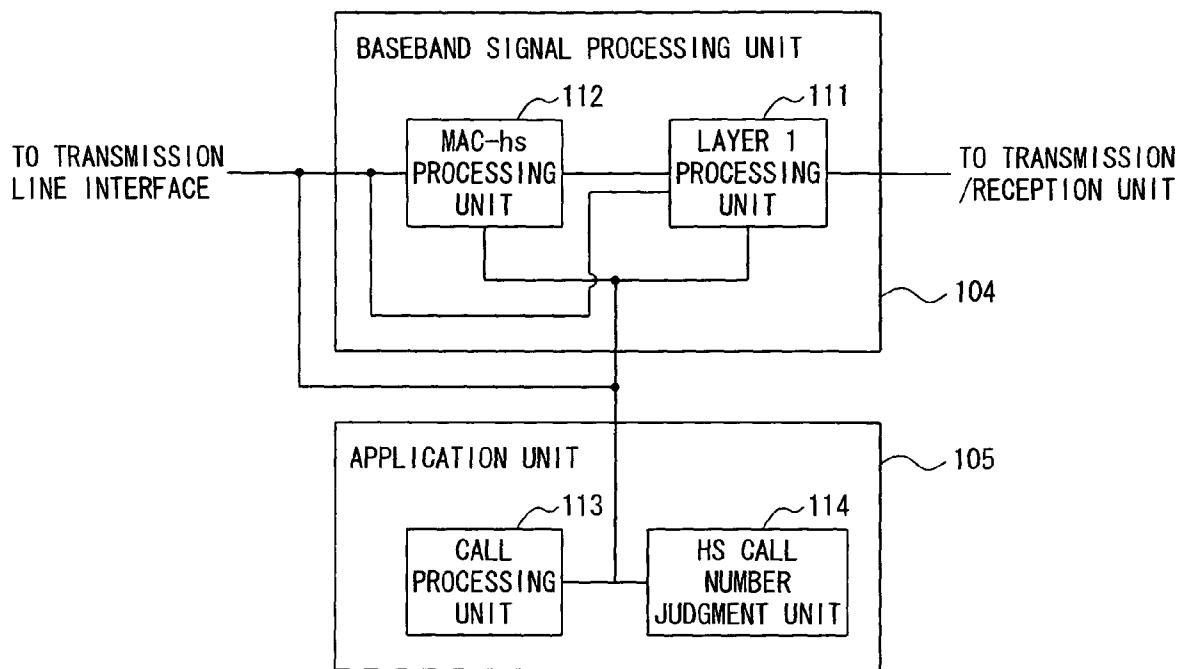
BASEBAND SIGNAL PROCESSING UNIT

112

111

TO TRANSMISSION LINE INTERFACE

MAC-hs PROCESSING UNIT

LAYER 1 PROCESSING UNIT

TO TRANSMISSION /RECEPTION UNIT

104

APPLICATION UNIT

105

113

114

CALL PROCESSING UNIT

HS CALL NUMBER JUDGMENT UNIT